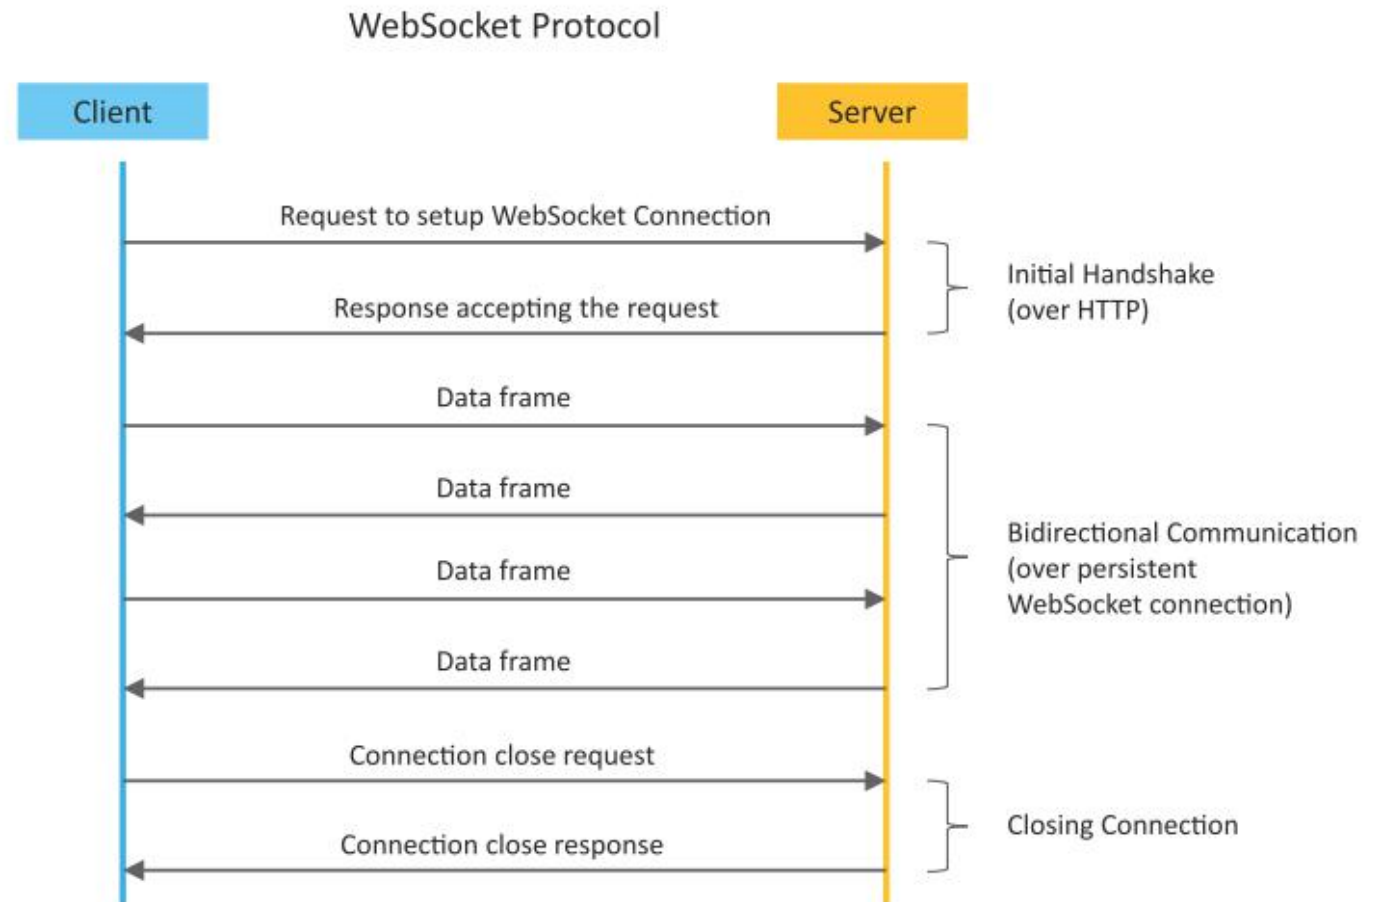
WebSocket Protocol

Client

Server

Request to setup WebSocket Connection

Response accepting the request

Initial Handshake (over HTTP)

Data frame

Data frame

Data frame

Data frame

Bidirectional Communication (over persistent WebSocket connection)

Connection close request

Connection close response

Closing Connection